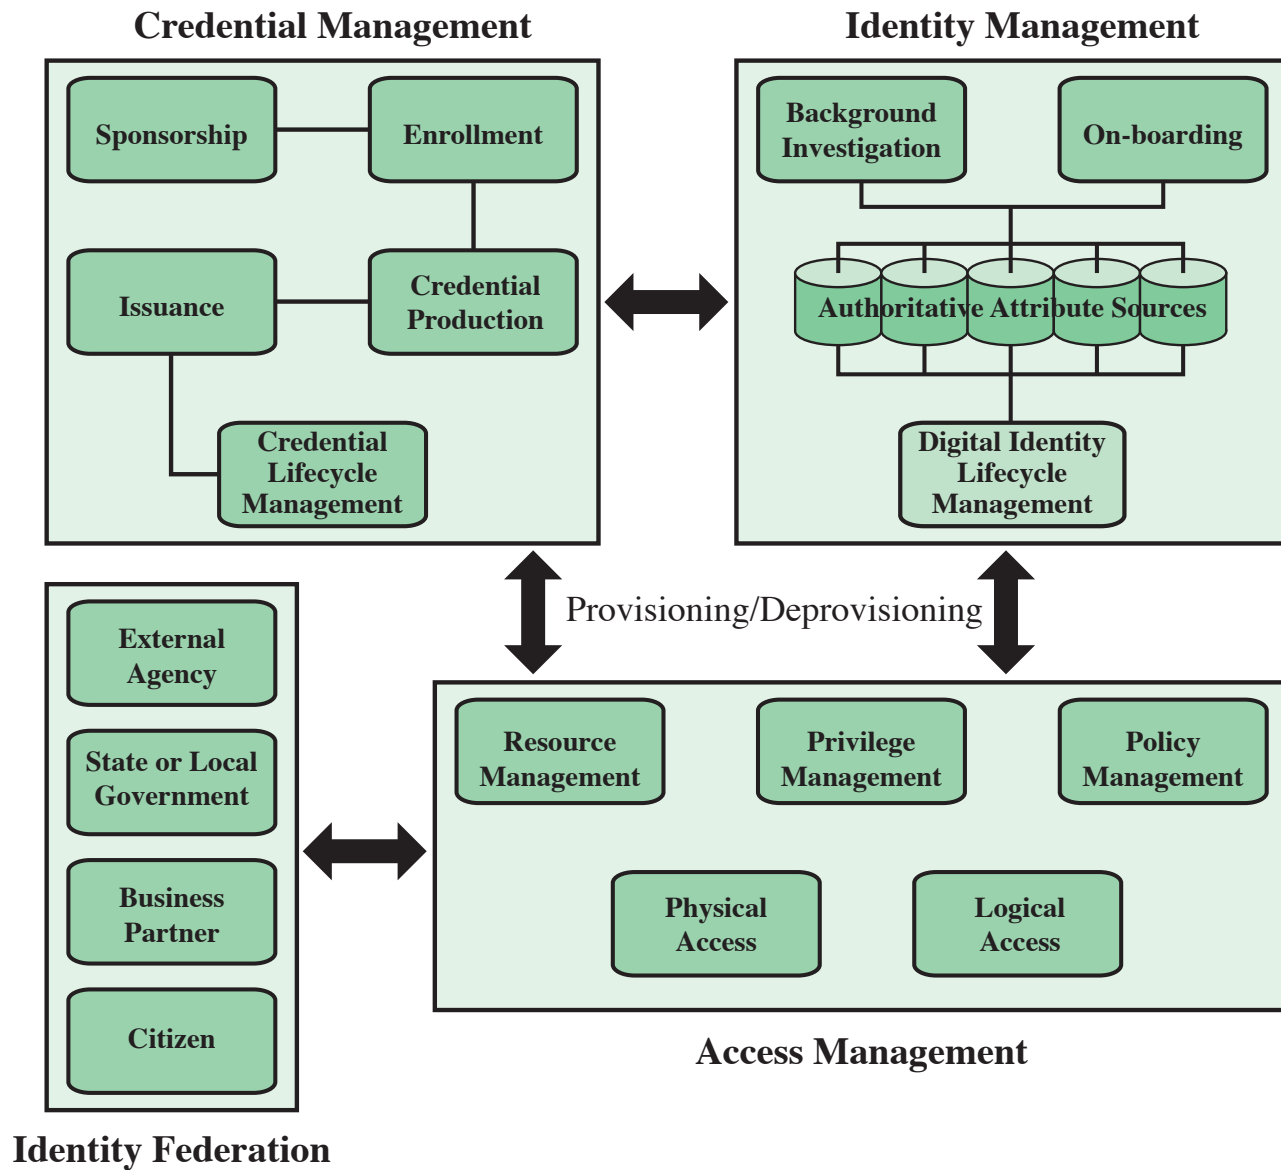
Credential Management

Sponsorship

Enrollment

Issuance

Credential Production

Credential Lifecycle Management

Identity Management

Background Investigation

On-boarding

Authoritative Attribute Sources

Digital Identity Lifecycle Management

Provisioning/Deprovisioning

External Agency

State or Local Government

Business Partner

Citizen

Identity Federation

Resource Management

Privilege Management

Policy Management

Physical Access

Logical Access

Access Management